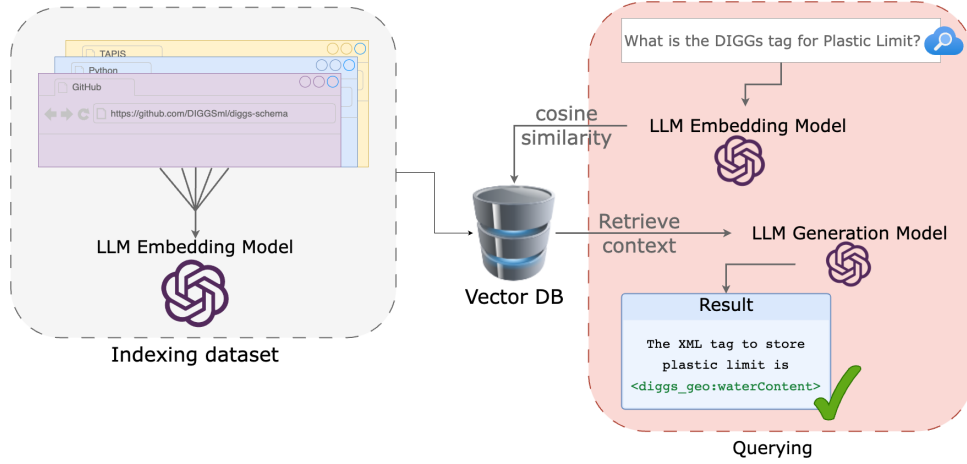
TAPIS

Python

GitHub

https://github.com/DIGGSml/diggs-schema

LLM Embedding Model

Indexing dataset

cosine similarity

Vector DB

Retrieve context

What is the DIGGs tag for Plastic Limit?

LLM Embedding Model

LLM Generation Model

Result

The XML tag to store plastic limit is <diggs_geo:waterContent>

Querying